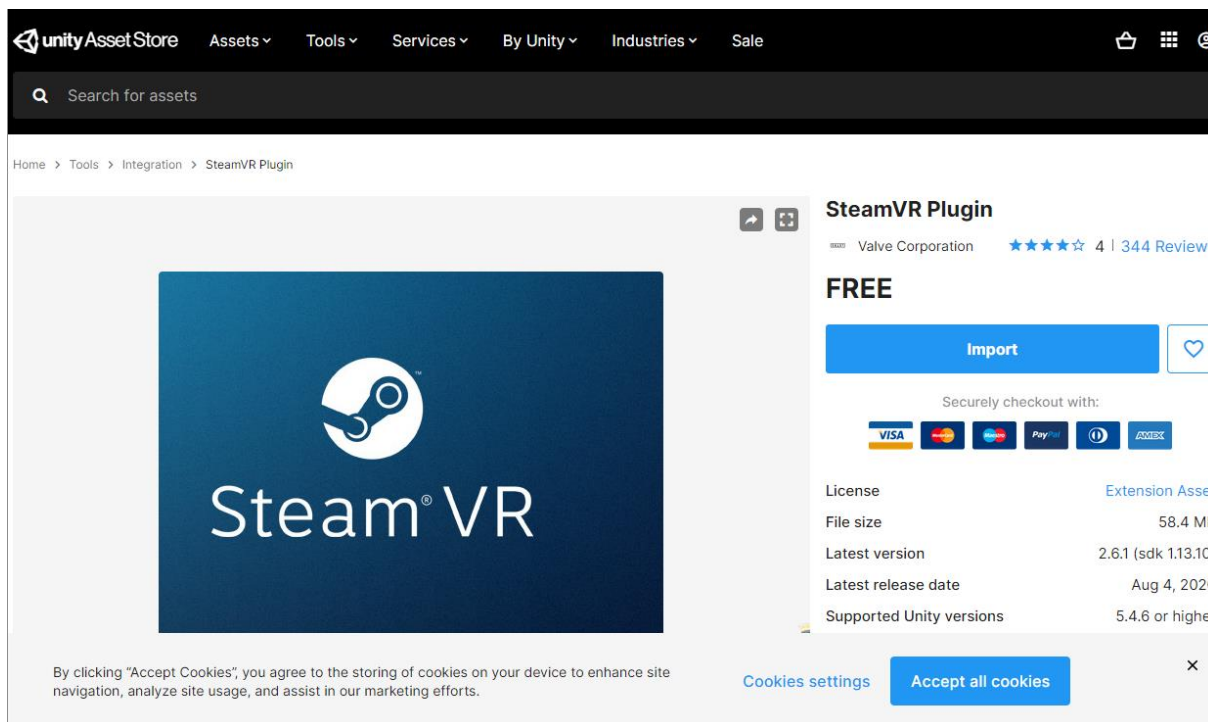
unity Asset Store Assets Tools Services By Unity Industries Sale

Search for assets

Home > Tools > Integration > SteamVR Plugin

Steam® VR

SteamVR Plugin

Valve Corporation ★★★★☆ 4 | 344 Review

FREE

Import

Securely checkout with:

VISA PayPal AMEX

| License | Extension Asse |
|---|---|
| File size | 58.4 M |
| Latest version | 2.6.1 (sdk 1.13.10 |
| Latest release date | Aug 4, 202 |
| Supported Unity versions | 5.4.6 or highe |

By clicking "Accept Cookies", you agree to the storing of cookies on your device to enhance site navigation, analyze site usage, and assist in our marketing efforts.

Cookies settings

Accept all cookies

×